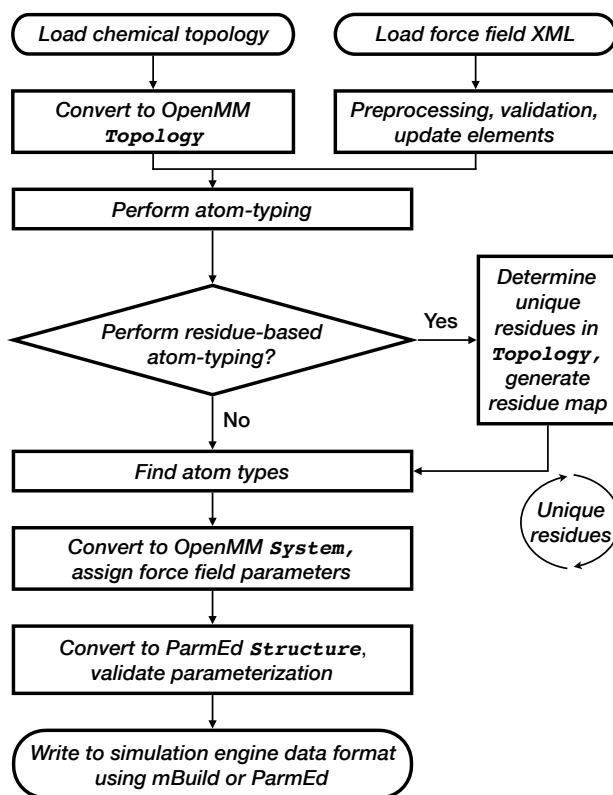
Load chemical topology

Load force field XML

Convert to OpenMM Topology

Preprocessing, validation, update elements

Perform atom-typing

Perform residue-based atom-typing?

Yes

Determine unique residues in Topology, generate residue map

No

Find atom types

Unique residues

Convert to OpenMM System, assign force field parameters

Convert to ParmEd Structure, validate parameterization

Write to simulation engine data format using mBuild or ParmEd